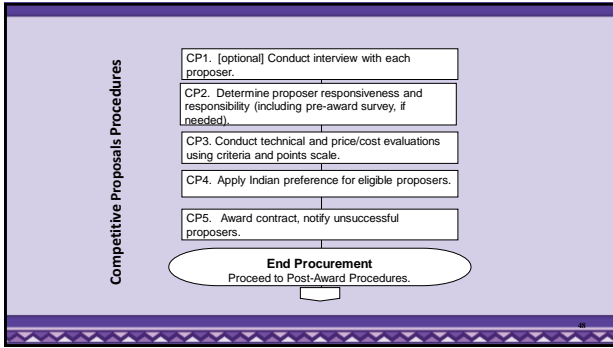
Competitive Proposals Procedures

CP1. [optional] Conduct interview with each proposer.

CP2. Determine proposer responsiveness and responsibility (including pre-award survey, if needed).

CP3. Conduct technical and price/cost evaluations using criteria and points scale.

CP4. Apply Indian preference for eligible proposers.

CP5. Award contract, notify unsuccessful proposers.

End Procurement
Proceed to Post-Award Procedures.

48